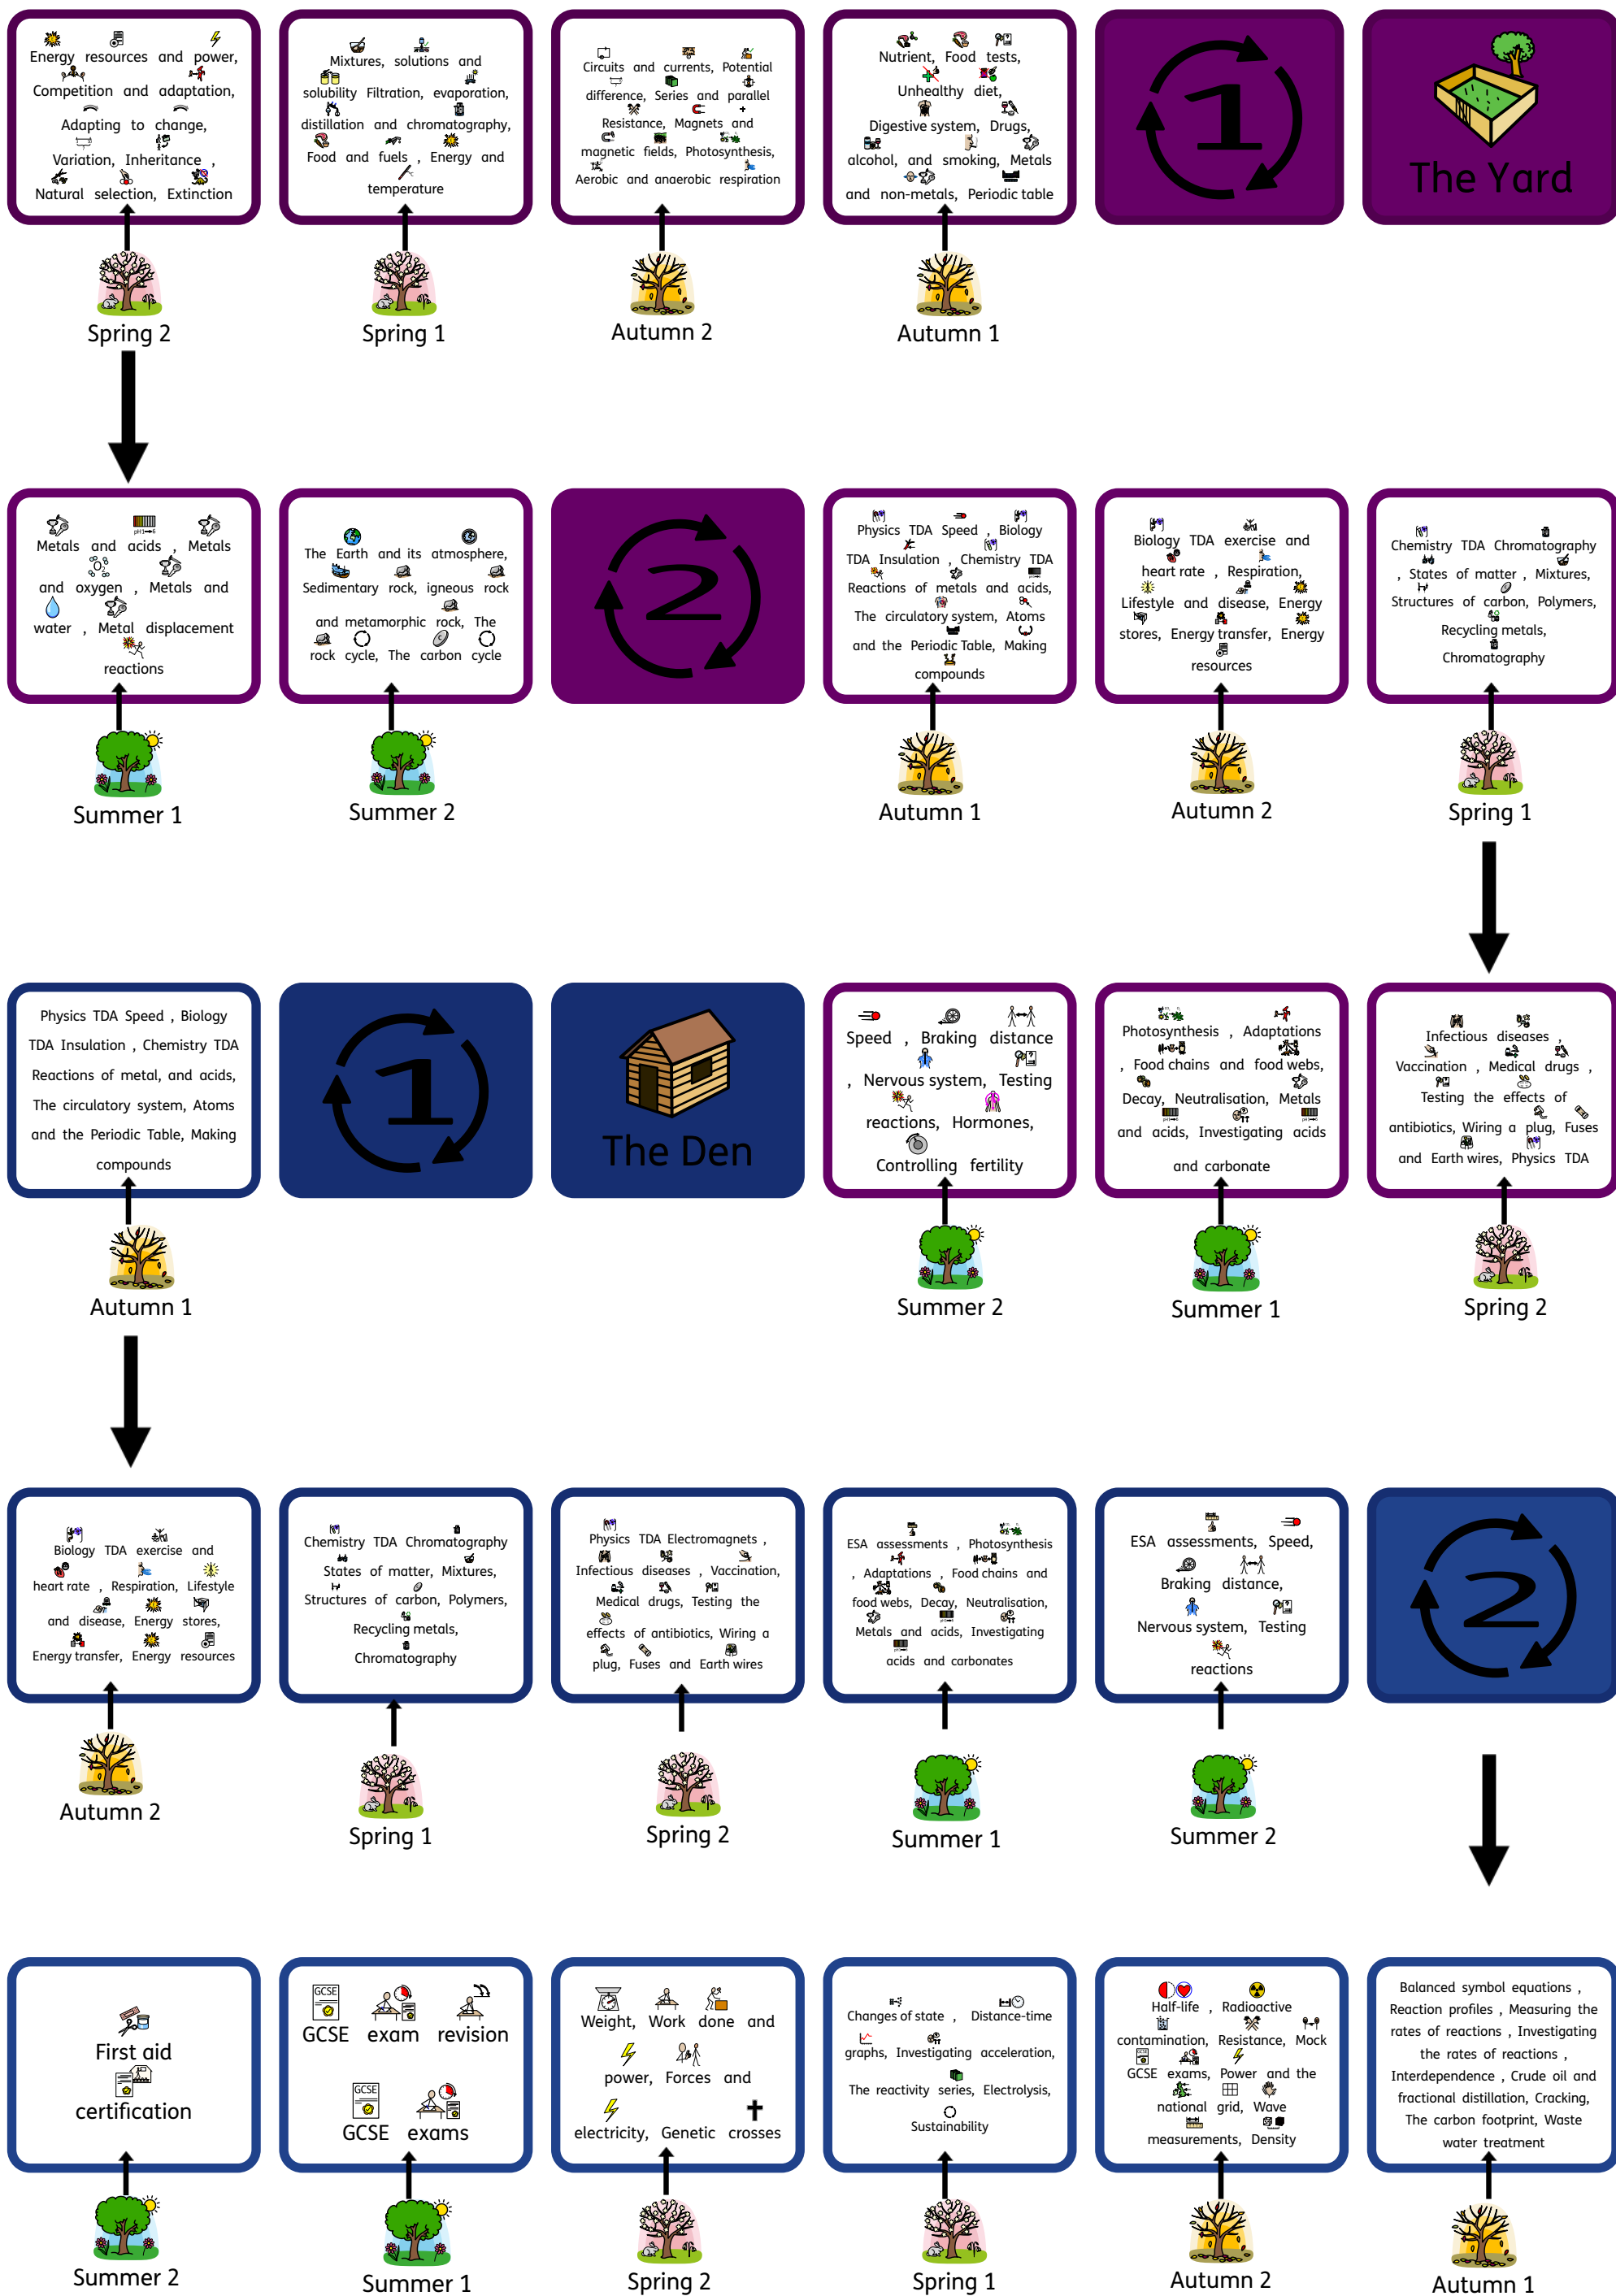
Energy resources and power, Competition and adaptation, Adapting to change, Variation, Inheritance , Natural selection, Extinction

Spring 2

Mixtures, solutions and solubility Filtration, evaporation, distillation and chromatography, Food and fuels , Energy and temperature

Spring 1

Circuits and currents, Potential difference, Series and parallel Resistance, Magnets and magnetic fields, Photosynthesis, Aerobic and anaerobic respiration

Autumn 2

Nutrient, Food tests, Unhealthy diet, Digestive system, Drugs, alcohol, and smoking, Metals and non-metals, Periodic table

Autumn 1

1

The Yard

Metals and acids , Metals and oxygen , Metals and water , Metal displacement reactions

Summer 1

The Earth and its atmosphere, Sedimentary rock, igneous rock and metamorphic rock, The rock cycle, The carbon cycle

Summer 2

2

Physics TDA Speed , Biology TDA Insulation , Chemistry TDA Reactions of metals and acids, The circulatory system, Atoms and the Periodic Table, Making compounds

Autumn 1

Biology TDA exercise and heart rate , Respiration, Lifestyle and disease, Energy stores, Energy transfer, Energy resources

Autumn 2

Chemistry TDA Chromatography , States of matter , Mixtures, Structures of carbon, Polymers, Recycling metals, Chromatography

Spring 1

Physics TDA Speed , Biology TDA Insulation , Chemistry TDA Reactions of metal, and acids, The circulatory system, Atoms and the Periodic Table, Making compounds

Autumn 1

1

The Den

Speed , Braking distance , Nervous system, Testing reactions, Hormones, Controlling fertility

Summer 2

Photosynthesis , Adaptations , Food chains and food webs, Decay, Neutralisation, Metals and acids, Investigating acids and carbonate

Summer 1

Infectious diseases , Vaccination , Medical drugs , Testing the effects of antibiotics, Wiring a plug, Fuses and Earth wires, Physics TDA

Spring 2

Biology TDA exercise and heart rate , Respiration, Lifestyle and disease, Energy stores, Energy transfer, Energy resources

Autumn 2

Chemistry TDA Chromatography , States of matter, Mixtures, Structures of carbon, Polymers, Recycling metals, Chromatography

Spring 1

Physics TDA Electromagnets , Infectious diseases , Vaccination, Medical drugs, Testing the effects of antibiotics, Wiring a plug, Fuses and Earth wires

Spring 2

ESA assessments , Photosynthesis , Adaptations , Food chains and food webs, Decay, Neutralisation, Metals and acids, Investigating acids and carbonates

Summer 1

ESA assessments, Speed, Braking distance, Nervous system, Testing reactions

Summer 2

2

First aid certification

Summer 2

GCSE GCSE exam revision GCSE GCSE exams

Summer 1

Weight, Work done and power, Forces and electricity, Genetic crosses

Spring 2

Changes of state , Distance-time graphs, Investigating acceleration, The reactivity series, Electrolysis, Sustainability

Spring 1

Half-life , Radioactive contamination, Resistance, Mock GCSE exams, Power and the national grid, Wave measurements, Density

Autumn 2

Balanced symbol equations , Reaction profiles , Measuring the rates of reactions , Investigating the rates of reactions , Interdependence , Crude oil and fractional distillation, Cracking, The carbon footprint, Waste water treatment

Autumn 1